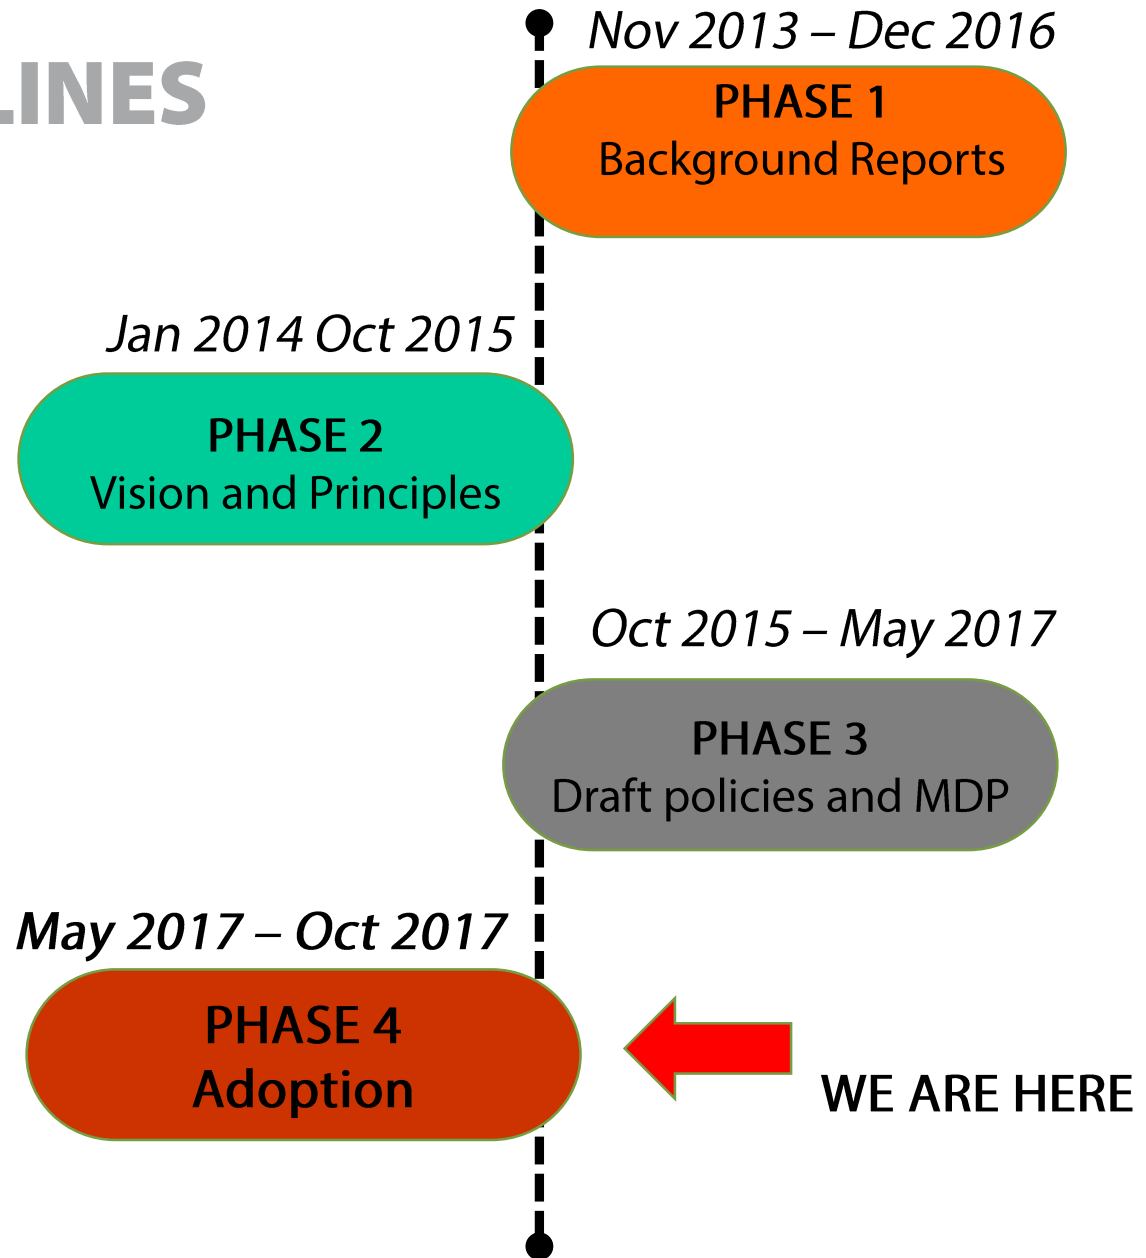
.INES

Nov 2013 – Dec 2016

PHASE 1
Background Reports

Jan 2014 Oct 2015

PHASE 2
Vision and Principles

Oct 2015 – May 2017

PHASE 3
Draft policies and MDP

May 2017 – Oct 2017

PHASE 4
Adoption

WE ARE HERE